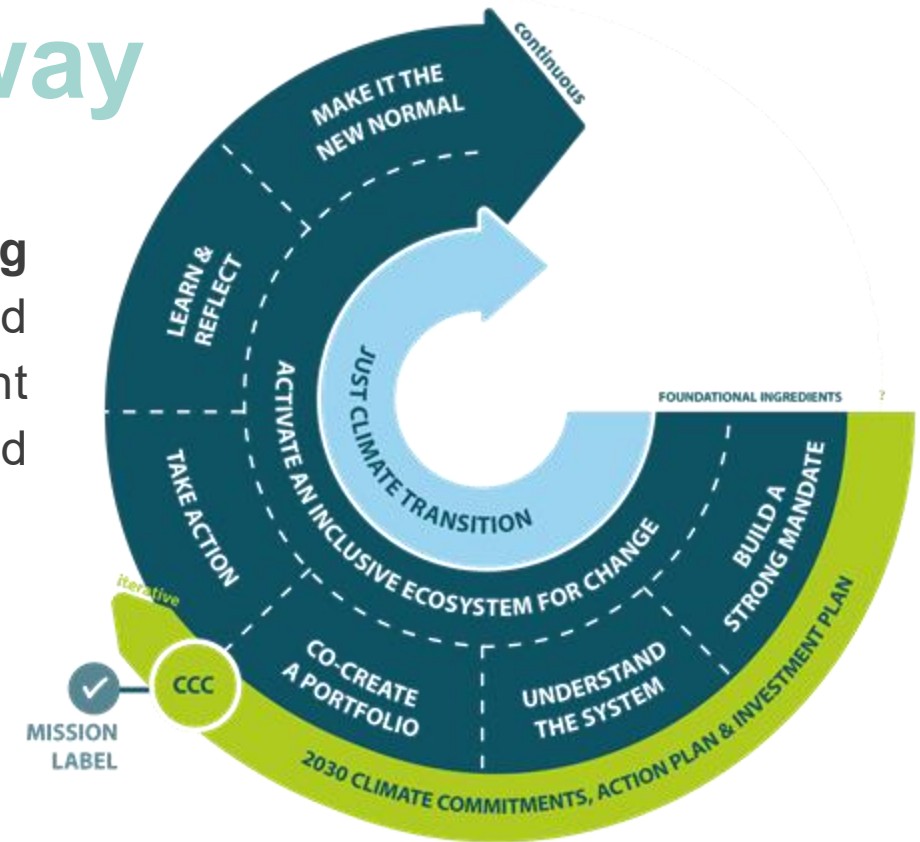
vay

g
d
nt
d

continuous

MAKE IT THE NEW NORMAL

LEARN & REFLECT

TAKE ACTION

ACTIVATE AN INCLUSIVE ECOSYSTEM FOR CHANGE

JUST CLIMATE TRANSITION

FOUNDATIONAL INGREDIENTS

?

BUILD A STRONG MANDATE

UNDERSTAND THE SYSTEM

CO-CREATE A PORTFOLIO

iterative

CCC

MISSION LABEL

2030 CLIMATE COMMITMENTS, ACTION PLAN & INVESTMENT PLAN